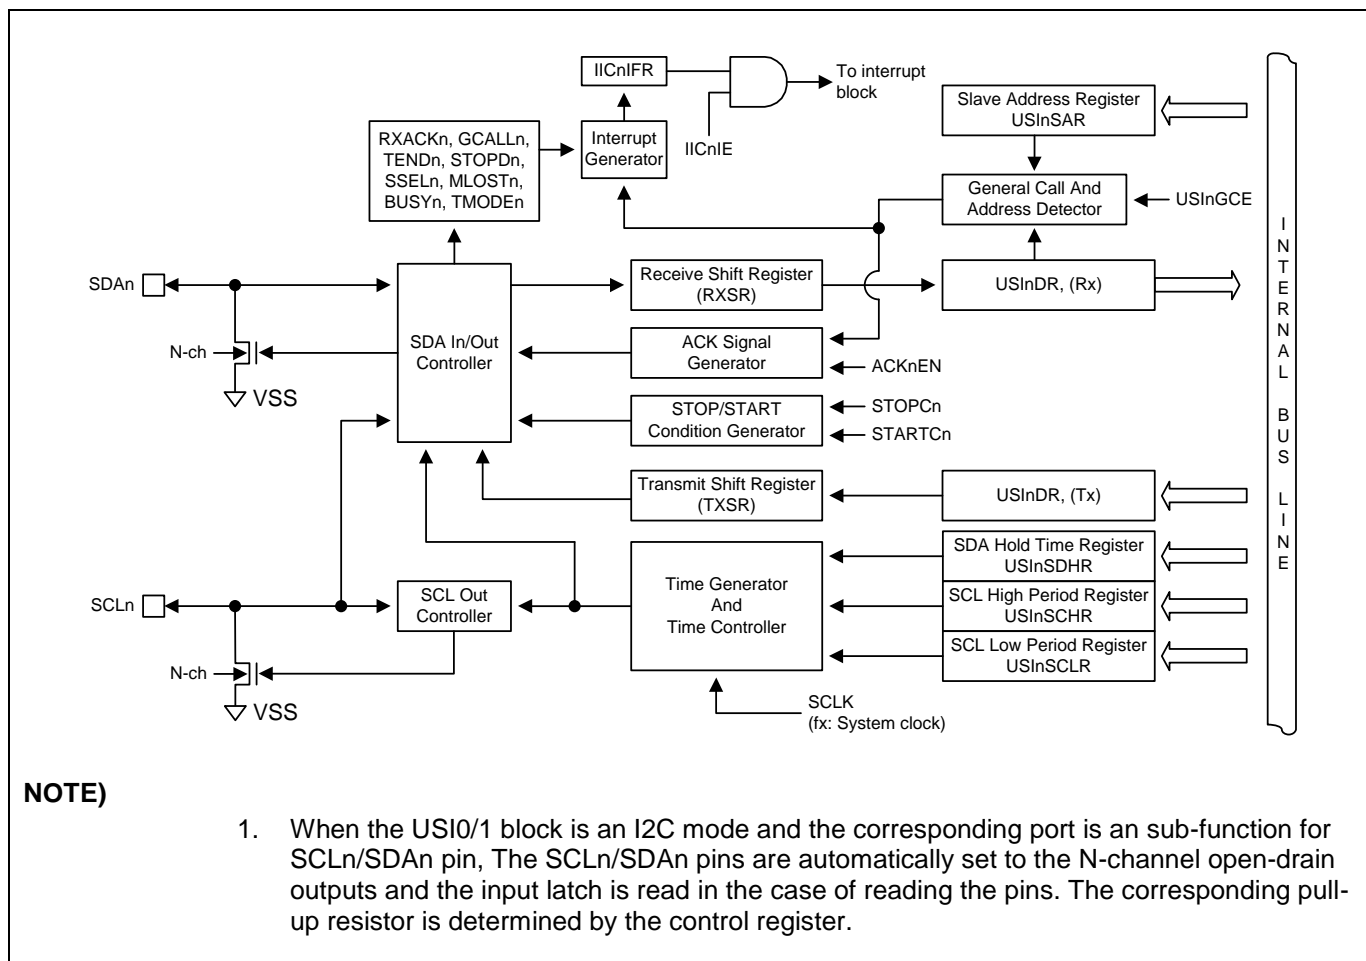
IICnIFR

To interrupt block

IICnIE

Interrupt Generator

RXACKn, GCALLn, TENDn, STOPDn, SSELn, MLOSTn, BUSYn, TMODEn

Slave Address Register USInSAR

General Call And Address Detector

USInGCE

INTERNAL BUS LINE

SDAn

Receive Shift Register (RXSR)

USInDR, (Rx)

N-ch

SDA In/Out Controller

ACK Signal Generator

ACKnEN

VSS

STOP/START Condition Generator

STOPCn

STARTCn

Transmit Shift Register (TXSR)

USInDR, (Tx)

SDA Hold Time Register USInSDHR

SCLn

SCL Out Controller

Time Generator And Time Controller

SCL High Period Register USInSCHR

SCL Low Period Register USInSCLR

N-ch

VSS

SCLK (fx: System clock)

NOTE)

1. When the USI0/1 block is an I2C mode and the corresponding port is an sub-function for SCLn/SDAn pin, The SCLn/SDAn pins are automatically set to the N-channel open-drain outputs and the input latch is read in the case of reading the pins. The corresponding pull-up resistor is determined by the control register.